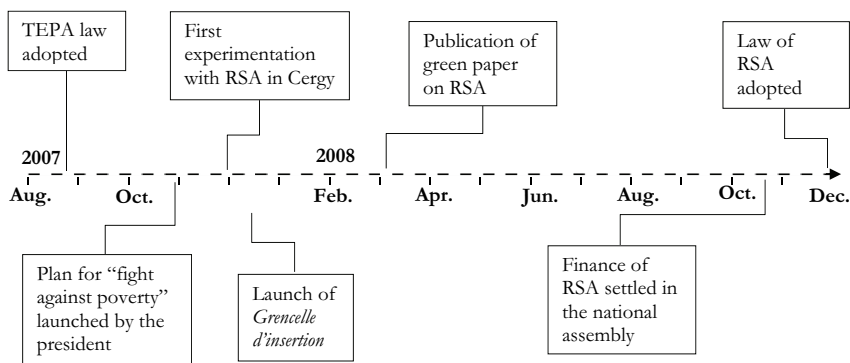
TEPA law adopted

First experimentation with RSA in Cergy

Publication of green paper on RSA

Law of RSA adopted

2007

2008

Aug.

Oct.

Feb.

Apr.

Jun.

Aug.

Oct.

Dec.

Plan for "fight against poverty" launched by the president

Launch of *Grencelle d'insertion*

Finance of RSA settled in the national assembly